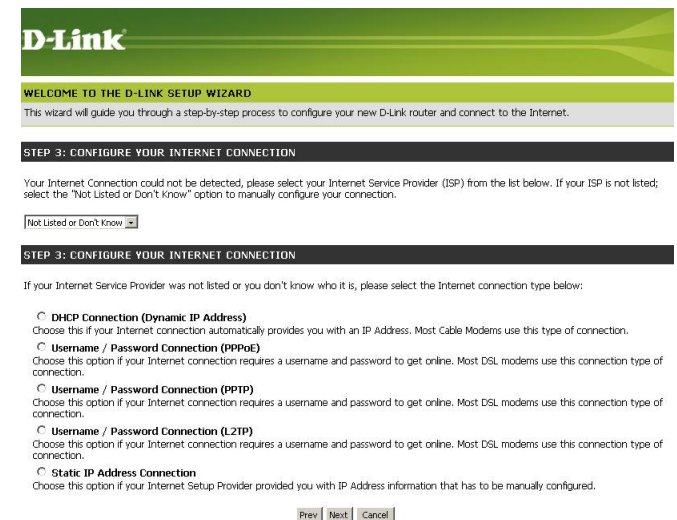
D-Link

WELCOME TO THE D-LINK SETUP WIZARD

This wizard will guide you through a step-by-step process to configure your new D-Link router and connect to the Internet.

STEP 3: CONFIGURE YOUR INTERNET CONNECTION

Your Internet Connection could not be detected, please select your Internet Service Provider (ISP) from the list below. If your ISP is not listed; select the "Not Listed or Don't Know" option to manually configure your connection.

Not Listed or Don't Know

STEP 3: CONFIGURE YOUR INTERNET CONNECTION

If your Internet Service Provider was not listed or you don't know who it is, please select the Internet connection type below:

DHCP Connection (Dynamic IP Address)
Choose this if your Internet connection automatically provides you with an IP Address. Most Cable Modems use this type of connection.

Username / Password Connection (PPPoE)
Choose this option if your Internet connection requires a username and password to get online. Most DSL modems use this connection type of connection.

Username / Password Connection (PPTP)
Choose this option if your Internet connection requires a username and password to get online. Most DSL modems use this connection type of connection.

Username / Password Connection (L2TP)
Choose this option if your Internet connection requires a username and password to get online. Most DSL modems use this connection type of connection.

Static IP Address Connection
Choose this option if your Internet Setup Provider provided you with IP Address information that has to be manually configured.

Prev Next Cancel